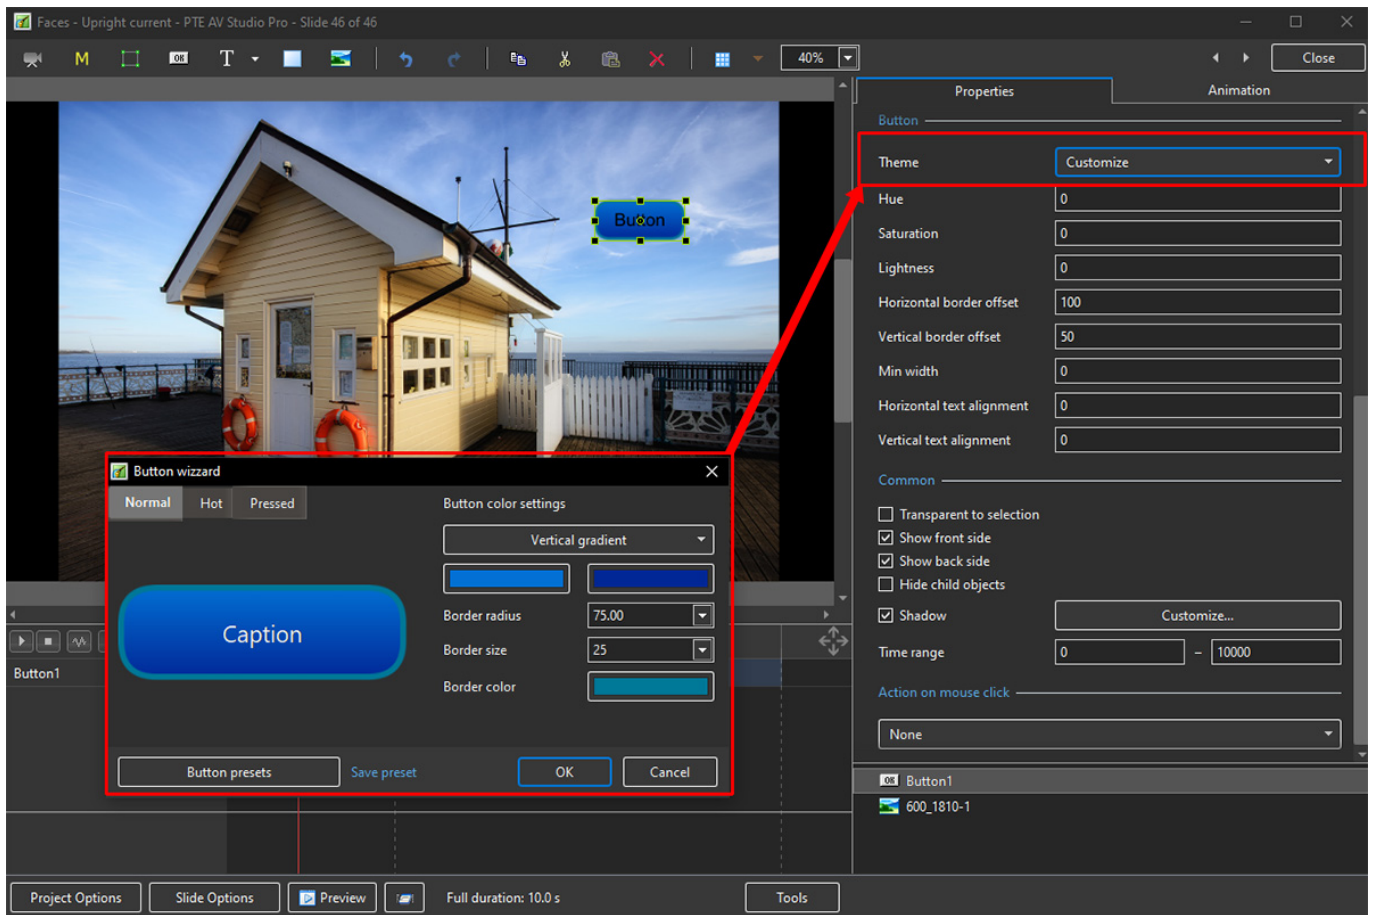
Faces - Upright current - PTE AV Studio Pro - Slide 46 of 46

M

T

40%

Close

Properties

Animation

Button

Theme | Customize

Hue | 0

Saturation | 0

Lightness | 0

Horizontal border offset | 100

Vertical border offset | 50

Min width | 0

Horizontal text alignment | 0

Vertical text alignment | 0

Common

Transparent to selection

Show front side

Show back side

Hide child objects

Shadow | Customize...

Time range | 0 – 10000

Action on mouse click

None

Button1

600_1810-1

Button

Button1

Button wizzard

Normal | Hot | Pressed

Button color settings

Vertical gradient

Caption

Border radius | 75.00

Border size | 25

Border color

Button presets | Save preset | OK | Cancel

Project Options | Slide Options | Preview | Full duration: 10.0 s | Tools